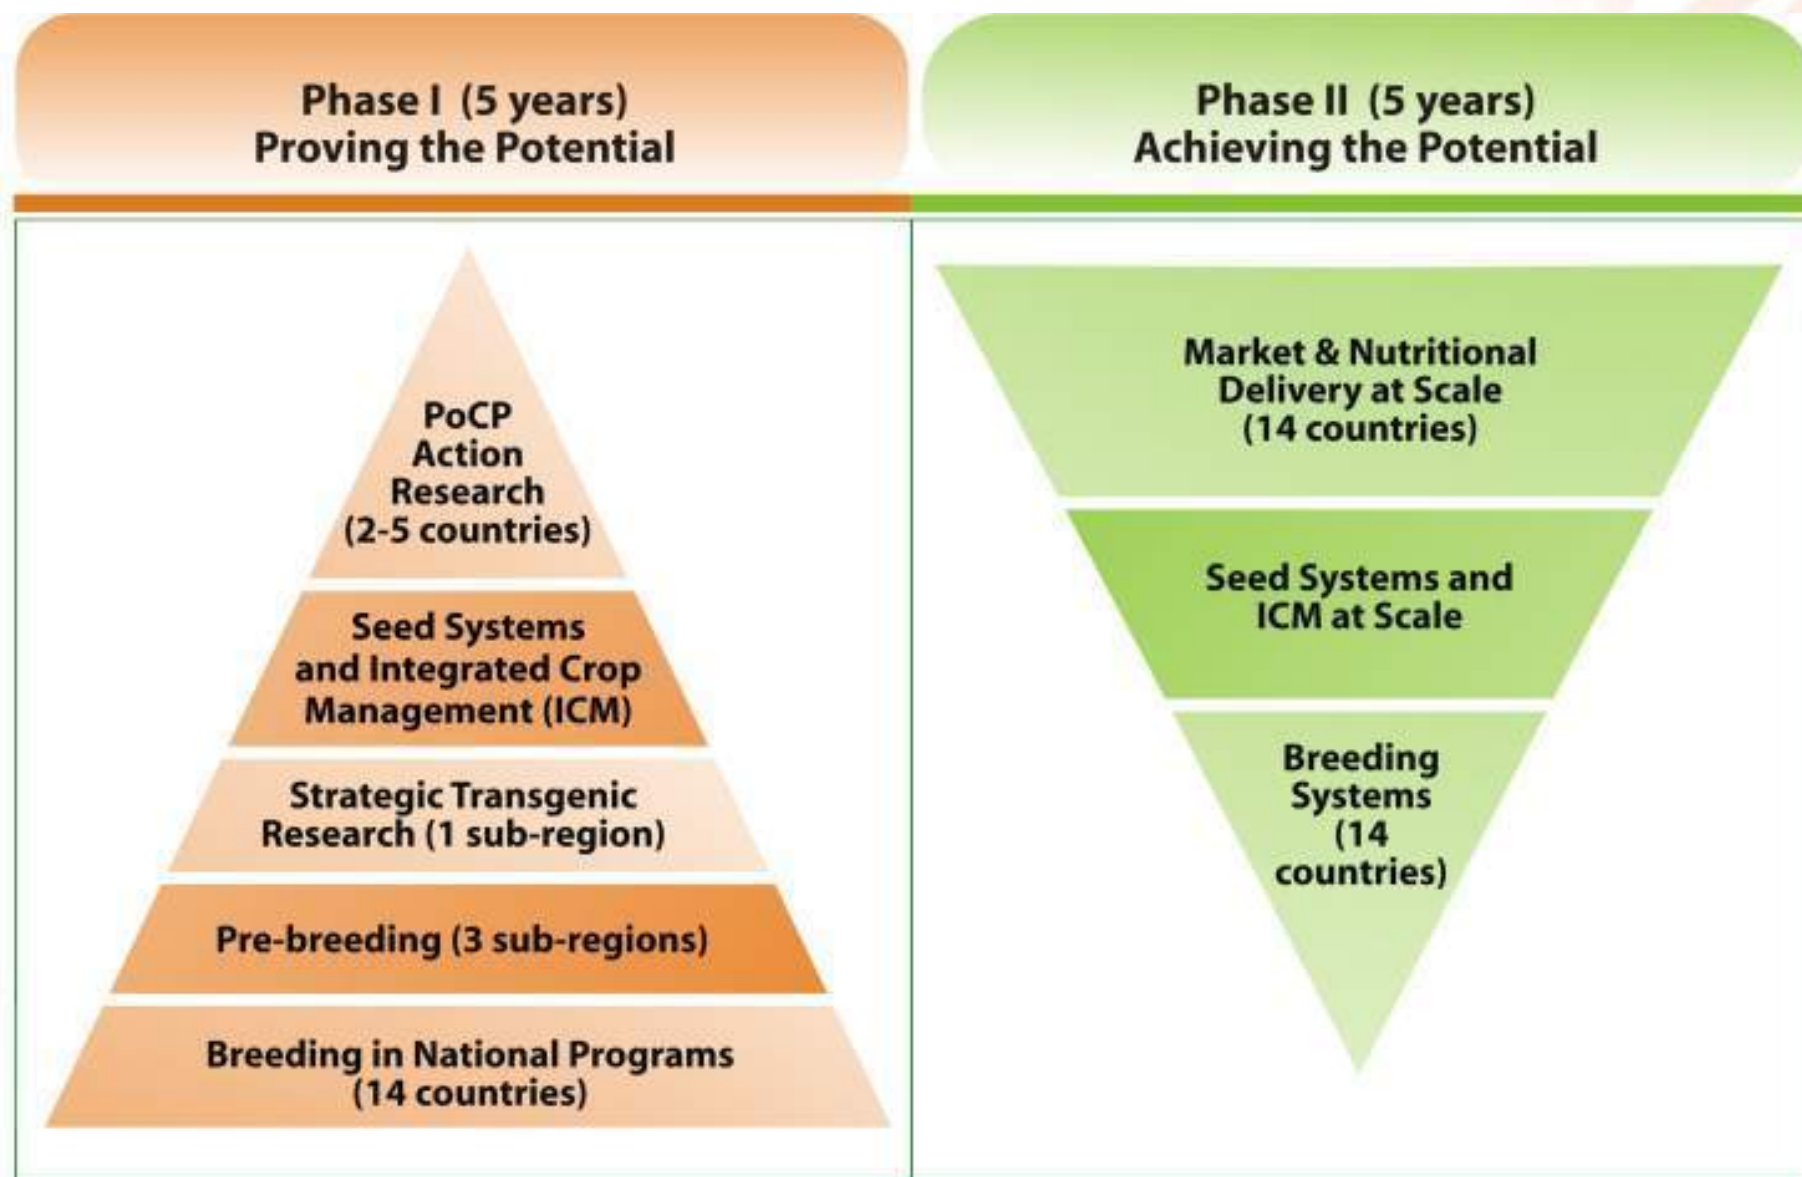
Phase I (5 years)
Proving the Potential

Phase II (5 years)
Achieving the Potential

PoCP Action Research (2-5 countries)

Seed Systems and Integrated Crop Management (ICM)

Strategic Transgenic Research (1 sub-region)

Pre-breeding (3 sub-regions)

Breeding in National Programs (14 countries)

Market & Nutritional Delivery at Scale (14 countries)

Seed Systems and ICM at Scale

Breeding Systems (14 countries)